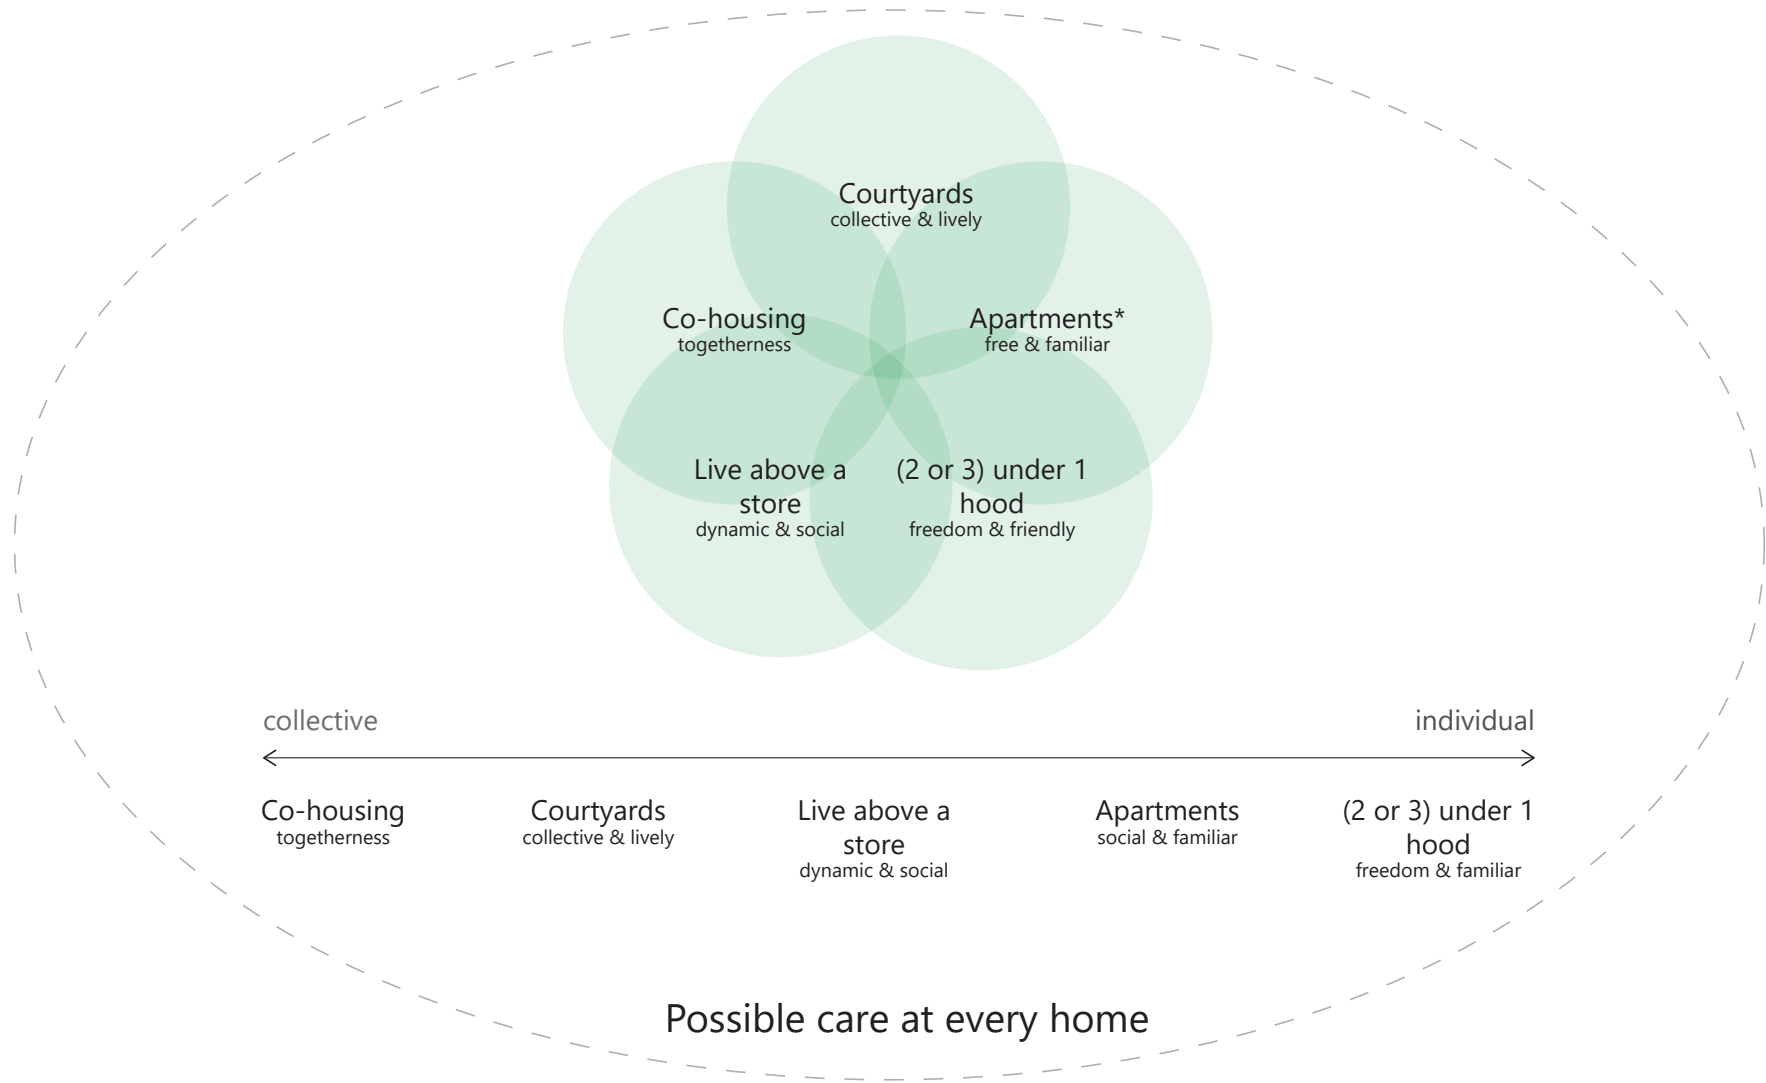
Courtyards
collective & lively

Co-housing
togetherness

Apartments*
free & familiar

Live above a store
dynamic & social

(2 or 3) under 1 hood
freedom & friendly

collective

individual

Co-housing
togetherness

Courtyards
collective & lively

Live above a store
dynamic & social

Apartments
social & familiar

(2 or 3) under 1 hood
freedom & familiar

Possible care at every home